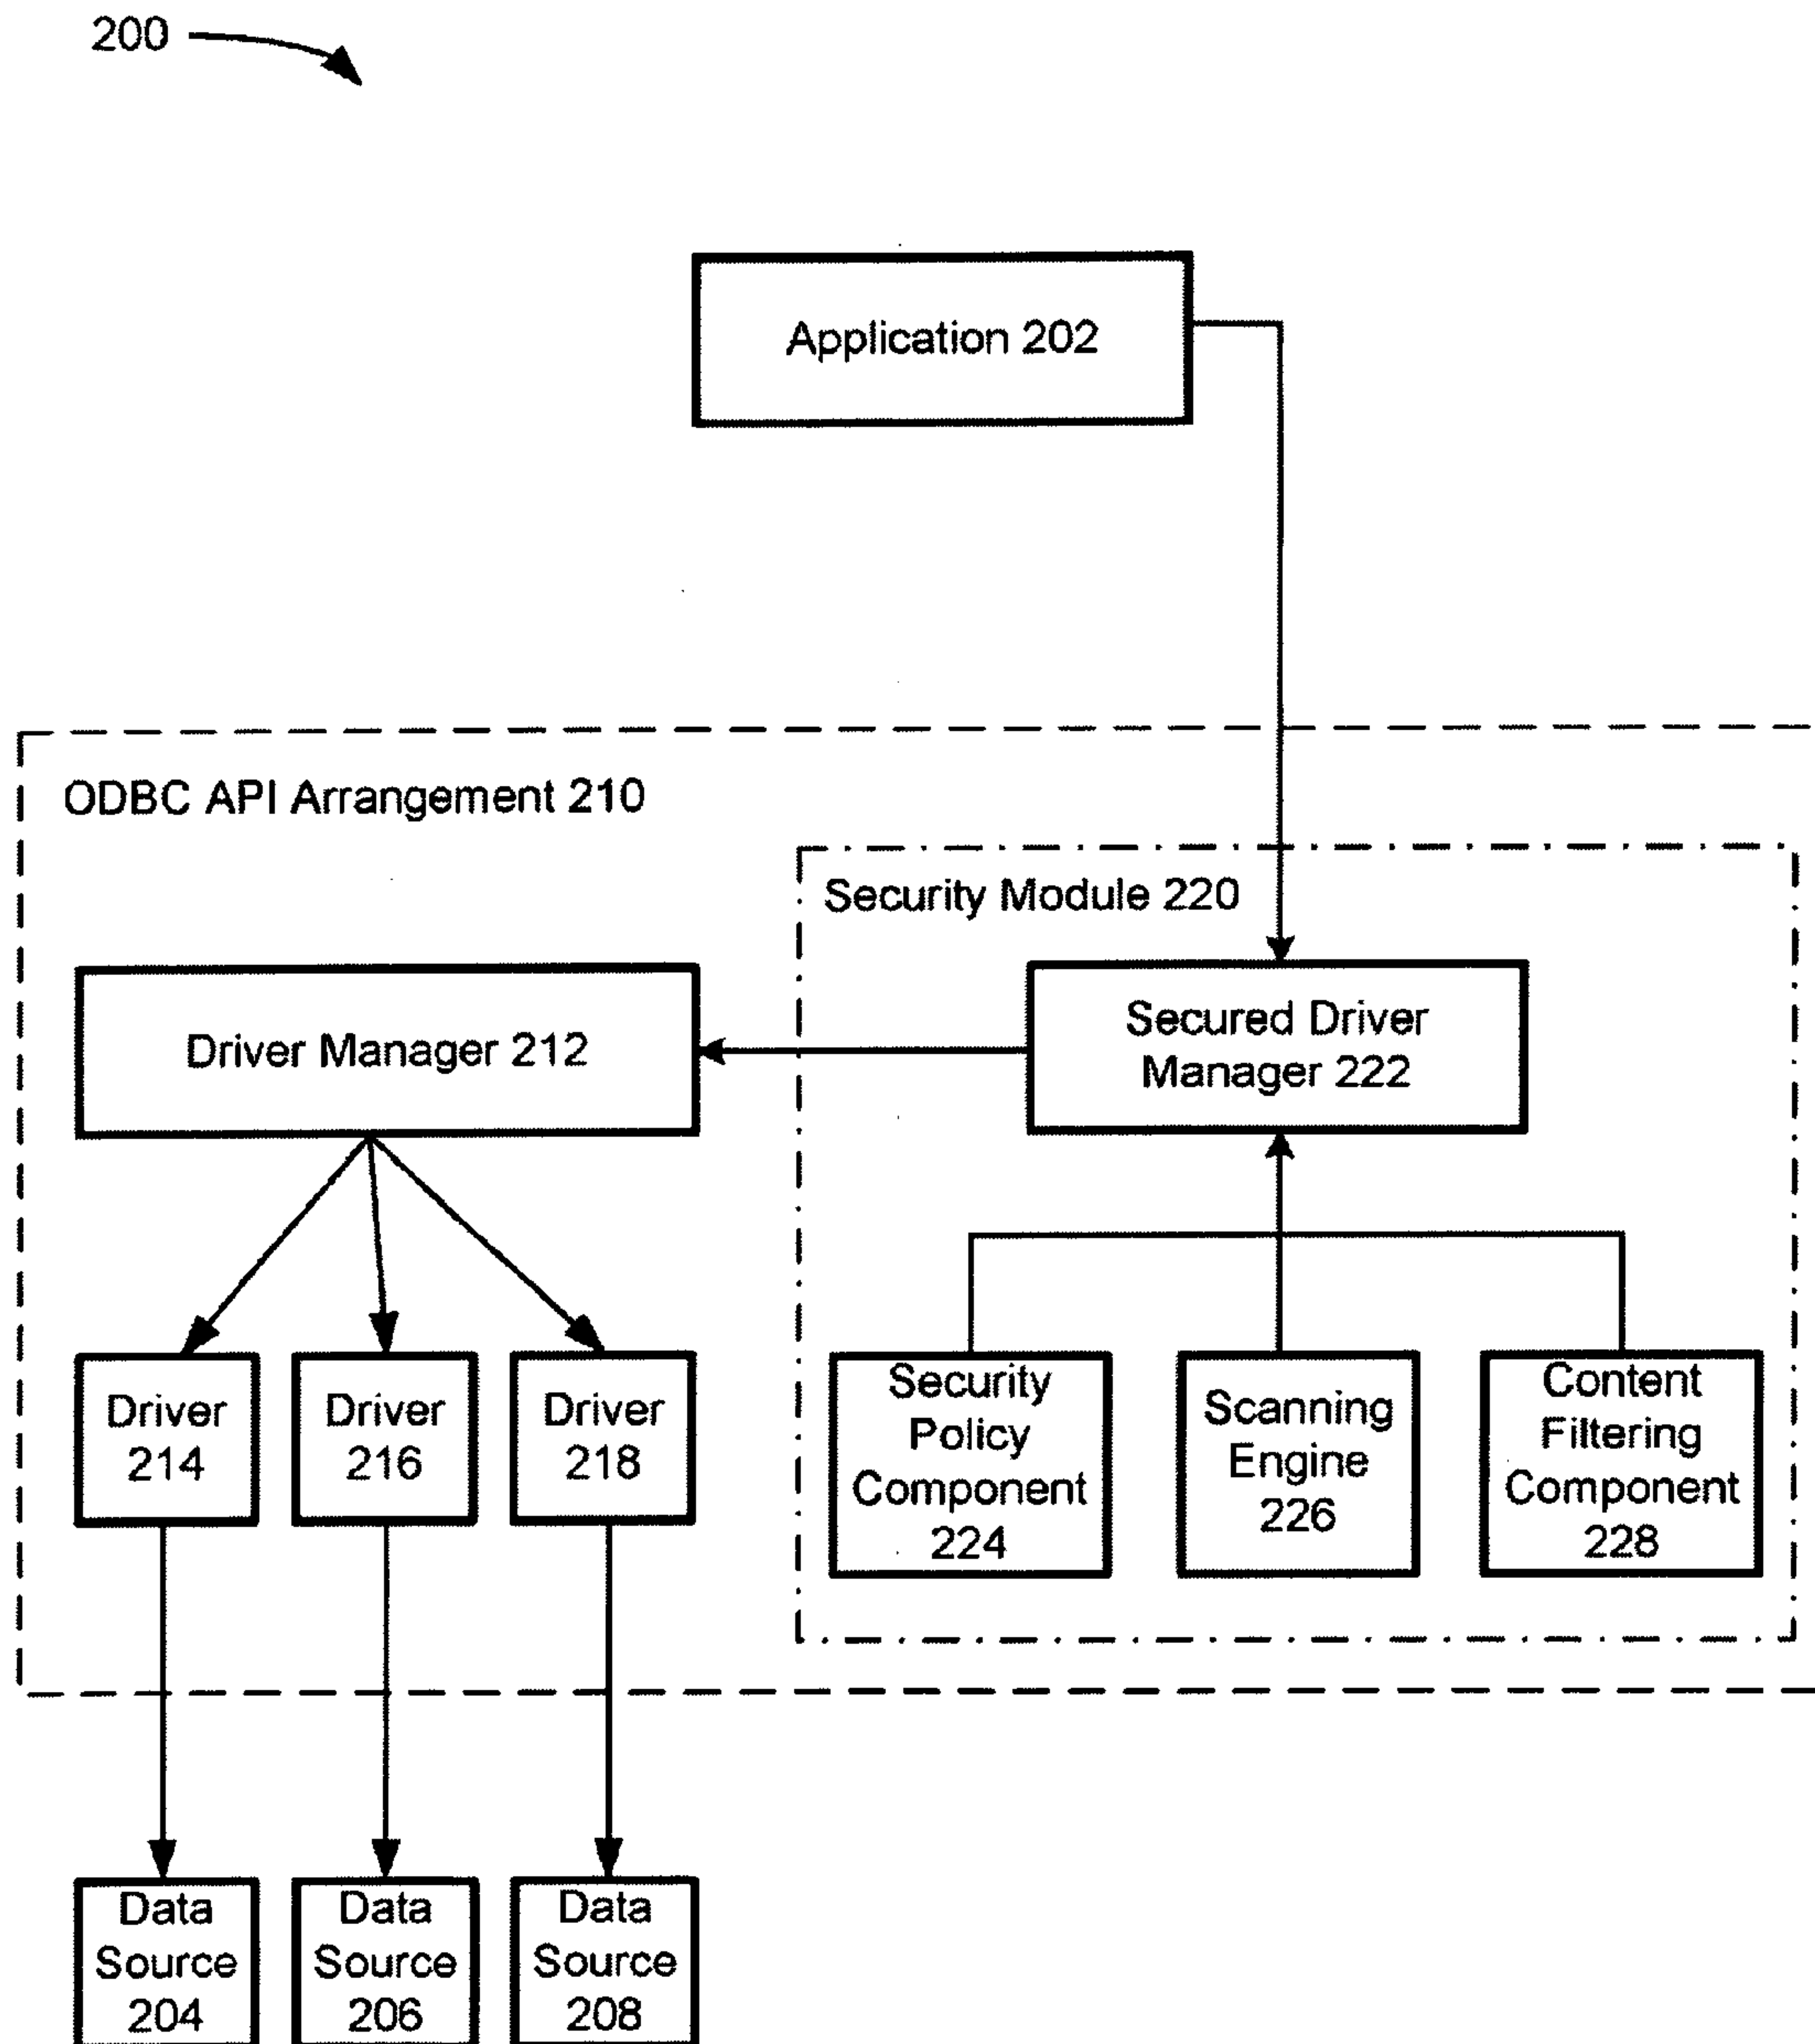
200

Application 202

ODBC API Arrangement 210

Security Module 220

Driver Manager 212

Secured Driver Manager 222

Driver 214

Driver 216

Driver 218

Security Policy Component 224

Scanning Engine 226

Content Filtering Component 228

Data Source 204

Data Source 206

Data Source 208